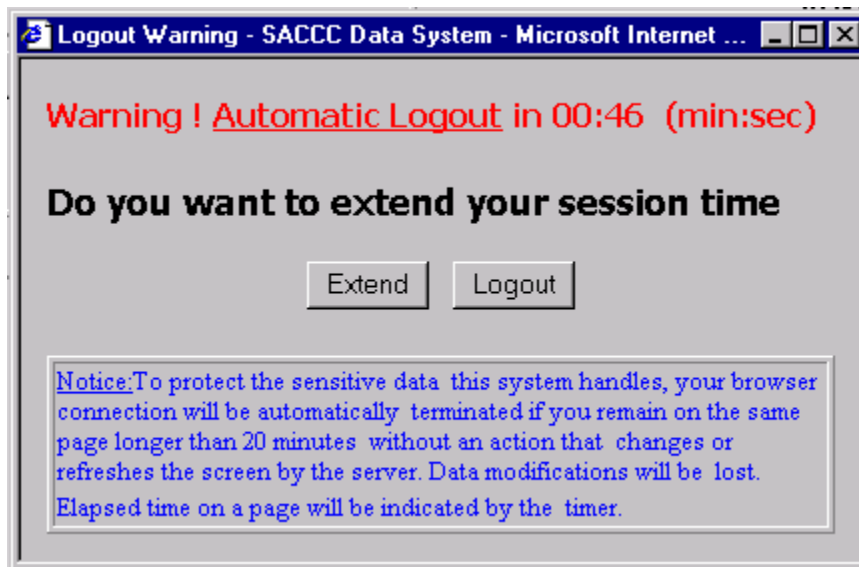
Logout Warning - SACCC Data System - Microsoft Internet ...

Warning ! Automatic Logout in 00:46 (min:sec)

Do you want to extend your session time

Extend Logout

Notice:To protect the sensitive data this system handles, your browser connection will be automatically terminated if you remain on the same page longer than 20 minutes without an action that changes or refreshes the screen by the server. Data modifications will be lost.

Elapsed time on a page will be indicated by the timer.